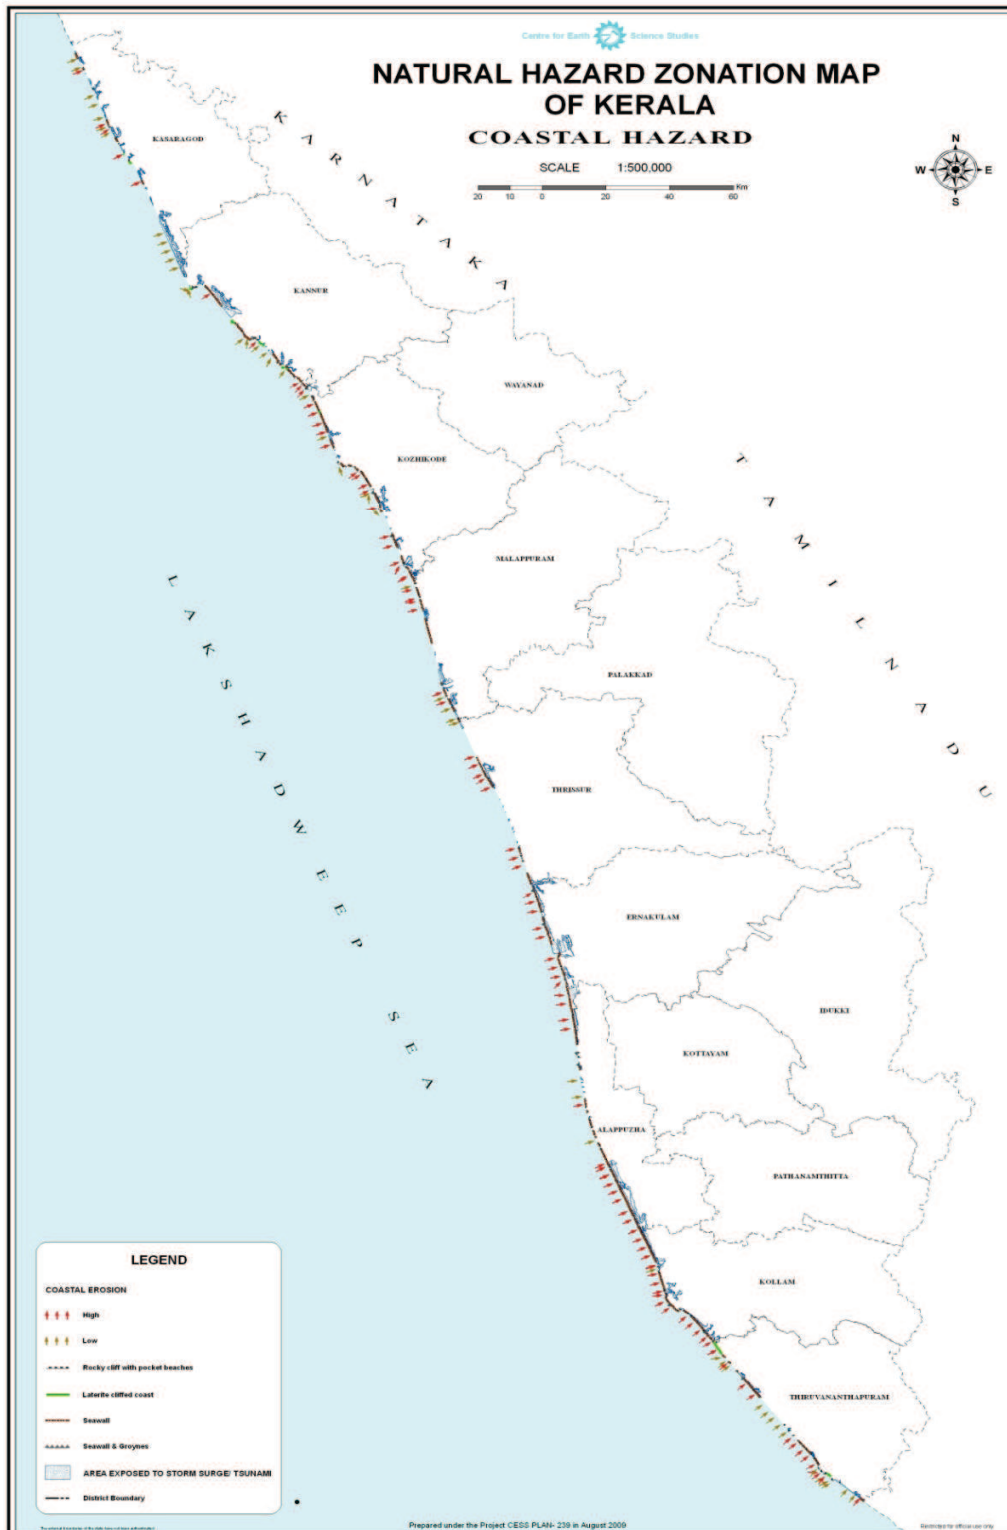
Centre for Earth Science Studies

NATURAL HAZARD ZONATION MAP OF KERALA

COASTAL HAZARD

SCALE 1:500,000

20 10 0 20 40 60 Km

N
W E
S

KASARAGOD

KARNATAKA

KANNUR

WAYANAD

KOZHIKODE

MALAPPURAM

TAMIL NADU

LAKSHADWEEP SEA

PALAKKAD

THRISSUR

ERNAKULAM

IDUKKI

KOTTAYAM

ALAPPUZHA

PATHANAMTHITTA

KOLLAM

THIRUVANANTHAPURAM

LEGEND

COASTAL EROSION

High

Low

Rocky cliff with pocket beaches

Laterite cliffed coast

Seawall

Seawall & Groynes

AREA EXPOSED TO STORM SURGE/ TSUNAMI

District Boundary

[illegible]

Prepared under the Project CESS PLAN- 239 in August 2009

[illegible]